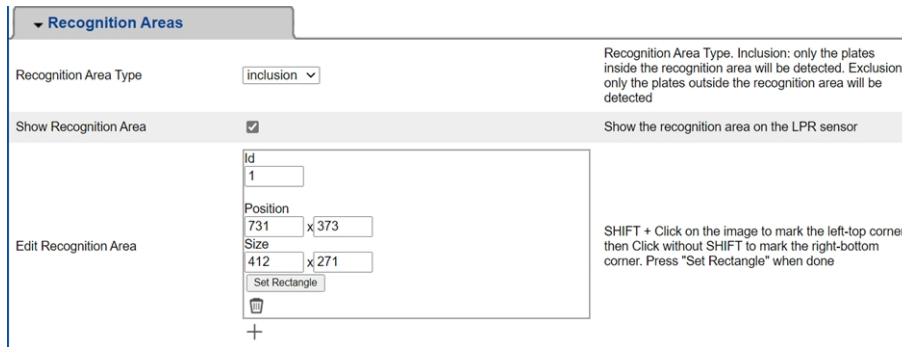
Recognition Areas

| | | |
|---|---|---|
| Recognition Area Type | inclusion | Recognition Area Type. Inclusion: only the plates inside the recognition area will be detected. Exclusion only the plates outside the recognition area will be detected |
| Show Recognition Area | ☑ | Show the recognition area on the LPR sensor |
| Edit Recognition Area | Id 1 Position 731 x 373 Size 412 x 271 Set Rectangle + | SHIFT + Click on the image to mark the left-top corner then Click without SHIFT to mark the right-bottom corner. Press "Set Rectangle" when done |